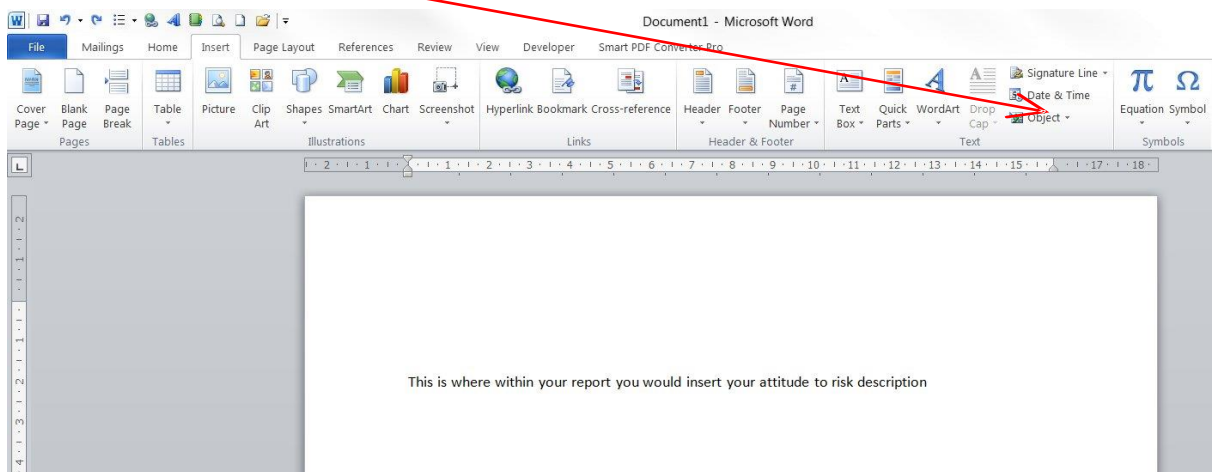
Document1 - Microsoft Word

File Mailings Home Insert Page Layout References Review View Developer Smart PDF Converter Pro

Cover Page
Blank Page
Page Break
Pages

Table
Tables

Picture
Clip Art
Shapes
SmartArt
Chart
Screenshot
Illustrations

Hyperlink
Bookmark
Cross-reference
Links

Header
Footer
Page Number
Header & Footer

Text Box
Quick Parts
WordArt
Drop Cap
Signature Line
Date & Time
Object
Text

Equation
Symbol
Symbols

This is where within your report you would insert your attitude to risk description